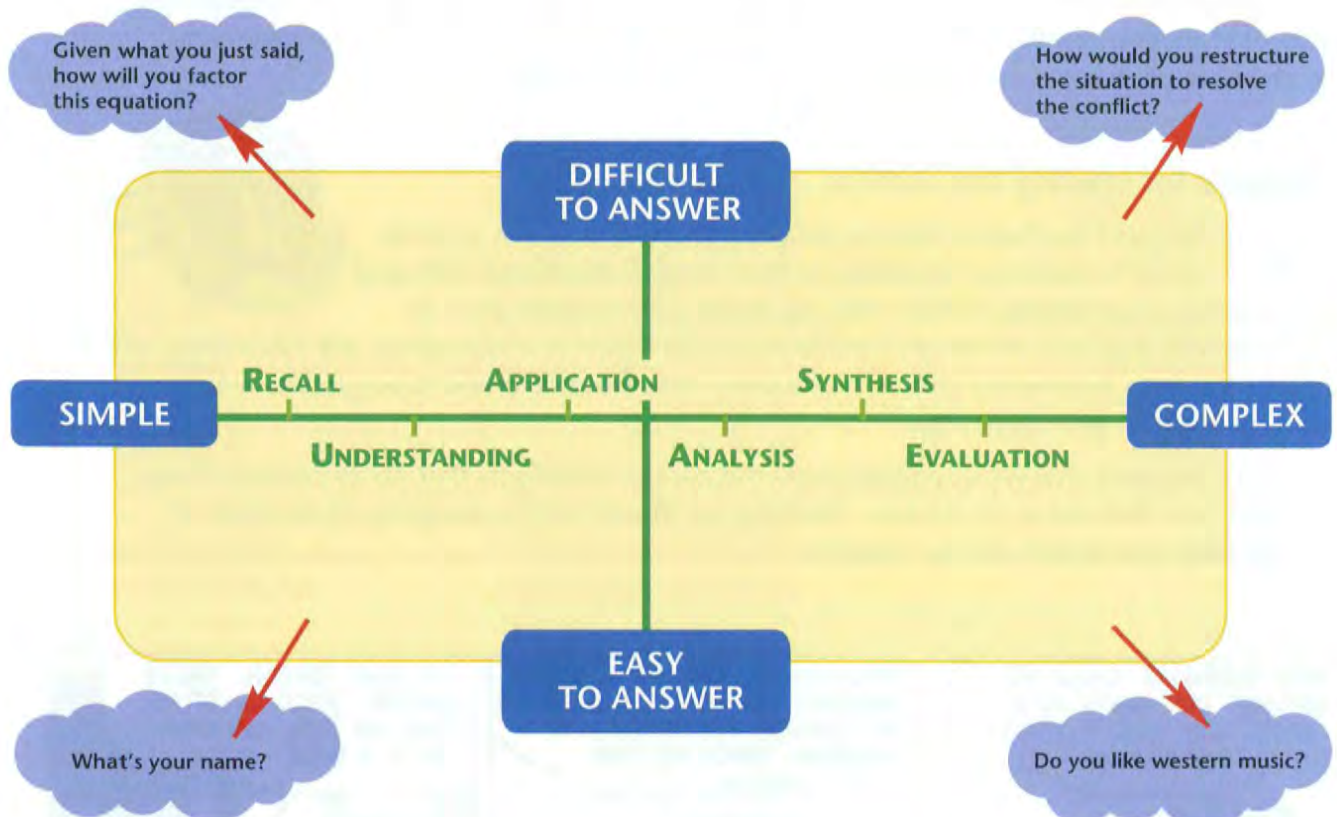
Given what you just said, how will you factor this equation?

How would you restructure the situation to resolve the conflict?

DIFFICULT TO ANSWER

SIMPLE

RECALL

UNDERSTANDING

APPLICATION

ANALYSIS

SYNTHESIS

EVALUATION

COMPLEX

EASY TO ANSWER

What's your name?

Do you like western music?